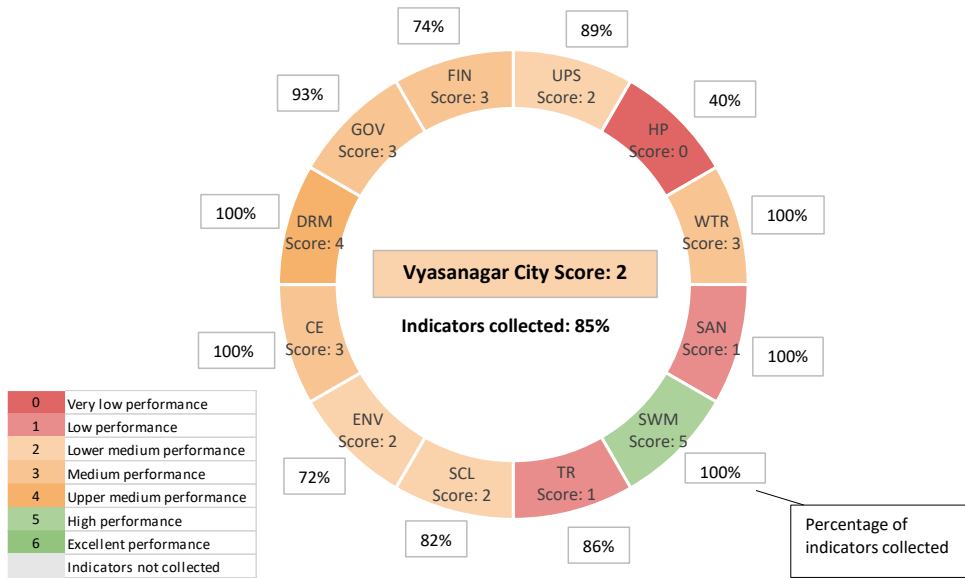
74%

89%

FIN
Score: 3

UPS
Score: 2

40%

93%

HP
Score: 0

GOV
Score: 3

100%

100%

DRM
Score: 4

WTR
Score: 3

Vyasanagar City Score: 2

Indicators collected: 85%

CE
Score: 3

SAN
Score: 1

100%

100%

ENV
Score: 2

SWM
Score: 5

100%

72%

SCL
Score: 2

TR
Score: 1

82%

86%

Percentage of indicators collected

| | |
|---|---|
| 0 | Very low performance |
| 1 | Low performance |
| 2 | Lower medium performance |
| 3 | Medium performance |
| 4 | Upper medium performance |
| 5 | High performance |
| 6 | Excellent performance |
| | Indicators not collected |